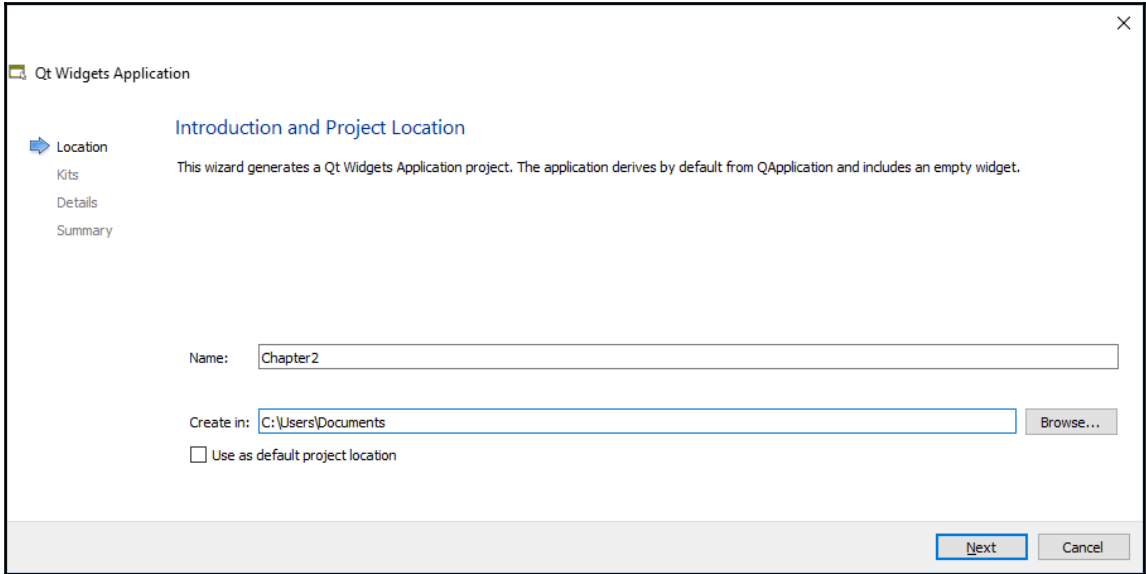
×

Qt Widgets Application

Location
Kits
Details
Summary

Introduction and Project Location

This wizard generates a Qt Widgets Application project. The application derives by default from QApplication and includes an empty widget.

Name: Chapter2

Create in: C:\Users\Documents

Browse...

Use as default project location

Next

Cancel